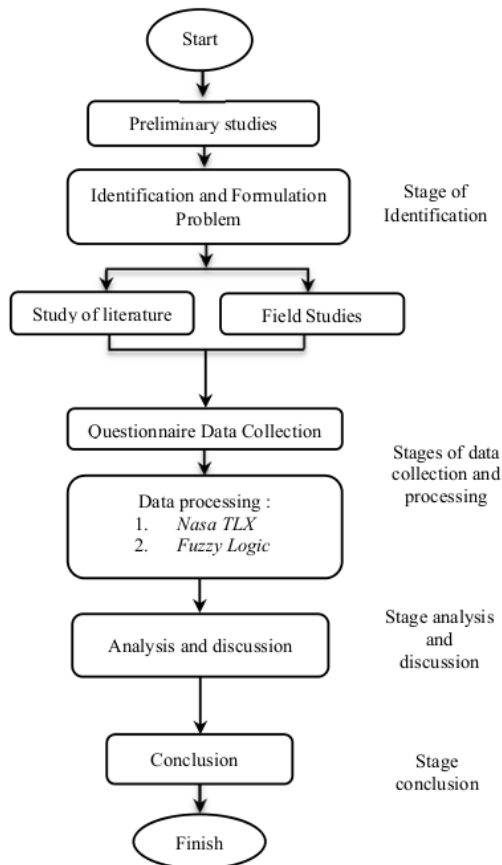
Start

Preliminary studies

Identification and Formulation Problem

Stage of Identification

Study of literature

Field Studies

Questionnaire Data Collection

Stages of data collection and processing

Data processing :
1. Nasa TLX
2. Fuzzy Logic

Analysis and discussion

Stage analysis and discussion

Conclusion

Stage conclusion

Finish